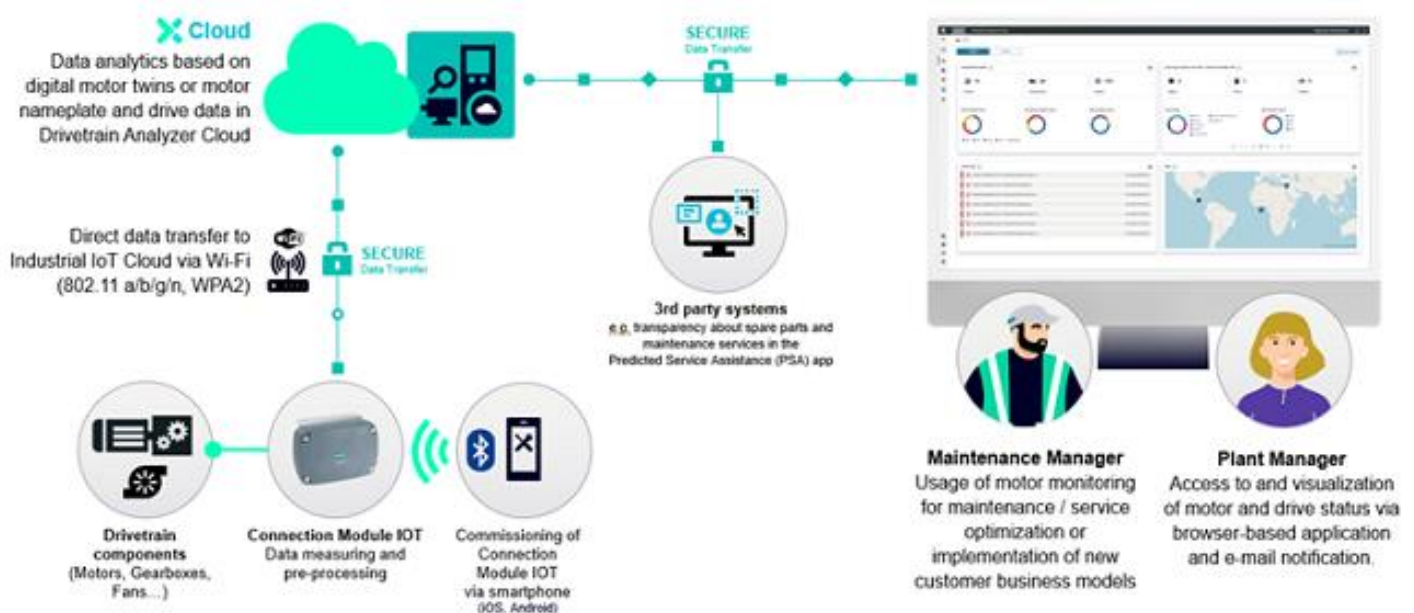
Cloud
Data analytics based on digital motor twins or motor nameplate and drive data in Drivetrain Analyzer Cloud

SECURE
Data Transfer

Direct data transfer to Industrial IoT Cloud via Wi-Fi (802.11 a/b/g/n, WPA2)

SECURE
Data Transfer

3rd party systems
e.g. transparency about spare parts and maintenance services in the Predicted Service Assistance (PSA) app

Drivetrain components
(Motors, Gearboxes, Fans…)

Connection Module IOT
Data measuring and pre-processing

Commissioning of Connection Module IOT via smartphone (iOS, Android)

Maintenance Manager
Usage of motor monitoring for maintenance / service optimization or implementation of new customer business models

Plant Manager
Access to and visualization of motor and drive status via browser-based application and e-mail notification.